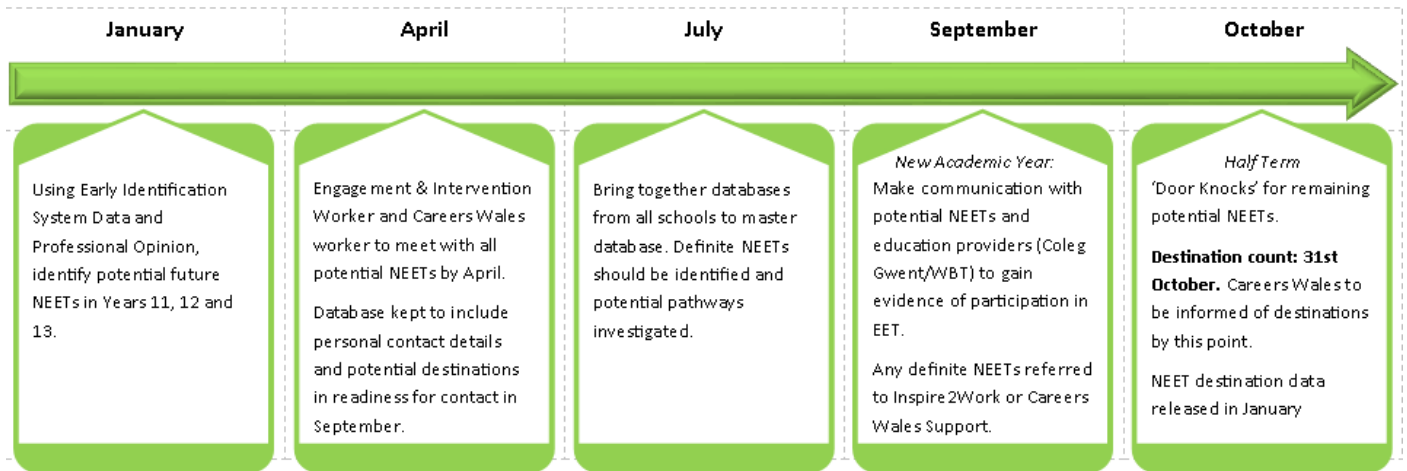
January

April

July

September

October

Using Early Identification System Data and Professional Opinion, identify potential future NEETs in Years 11, 12 and 13.

Engagement & Intervention Worker and Careers Wales worker to meet with all potential NEETs by April.

Database kept to include personal contact details and potential destinations in readiness for contact in September.

Bring together databases from all schools to master database. Definite NEETs should be identified and potential pathways investigated.

New Academic Year:
Make communication with potential NEETs and education providers (Coleg Gwent/WBT) to gain evidence of participation in EET.

Any definite NEETs referred to Inspire2Work or Careers Wales Support.

Half Term
'Door Knocks' for remaining potential NEETs.

**Destination count: 31st October.** Careers Wales to be informed of destinations by this point.

NEET destination data released in January